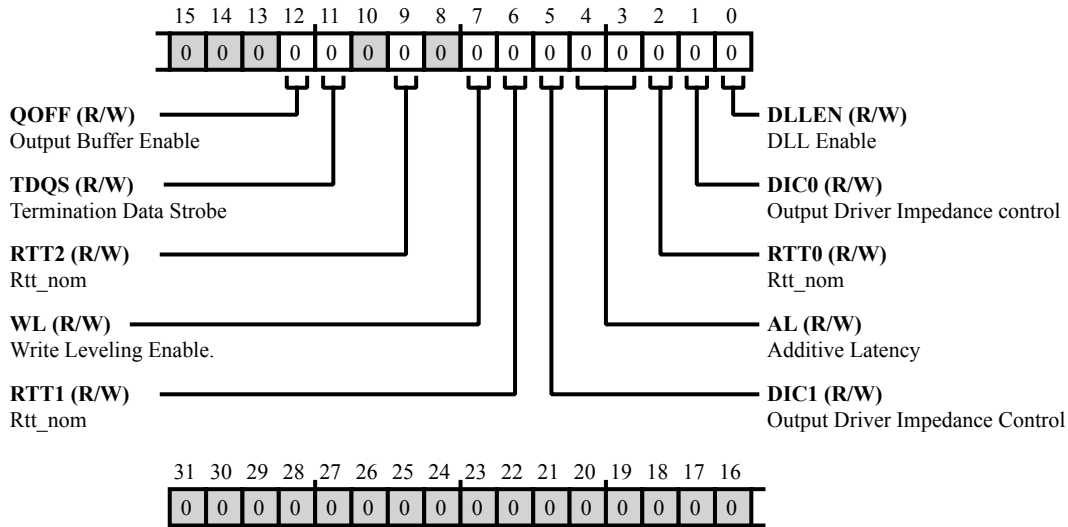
15 14 13 12 11 10 9 8 7 6 5 4 3 2 1 0

| 0 | 0 | 0 | 0 | 0 | 0 | 0 | 0 | 0 | 0 | 0 | 0 | 0 | 0 | 0 | 0 |
|---|---|---|---|---|---|---|---|---|---|---|---|---|---|---|---|

**QOFF (R/W)**
Output Buffer Enable

**TDQS (R/W)**
Termination Data Strobe

**RTT2 (R/W)**
Rtt_nom

**WL (R/W)**
Write Leveling Enable.

**RTT1 (R/W)**
Rtt_nom

**DLLEN (R/W)**
DLL Enable

**DIC0 (R/W)**
Output Driver Impedance control

**RTT0 (R/W)**
Rtt_nom

**AL (R/W)**
Additive Latency

**DIC1 (R/W)**
Output Driver Impedance Control

31 30 29 28 27 26 25 24 23 22 21 20 19 18 17 16

| 0 | 0 | 0 | 0 | 0 | 0 | 0 | 0 | 0 | 0 | 0 | 0 | 0 | 0 | 0 | 0 |
|---|---|---|---|---|---|---|---|---|---|---|---|---|---|---|---|